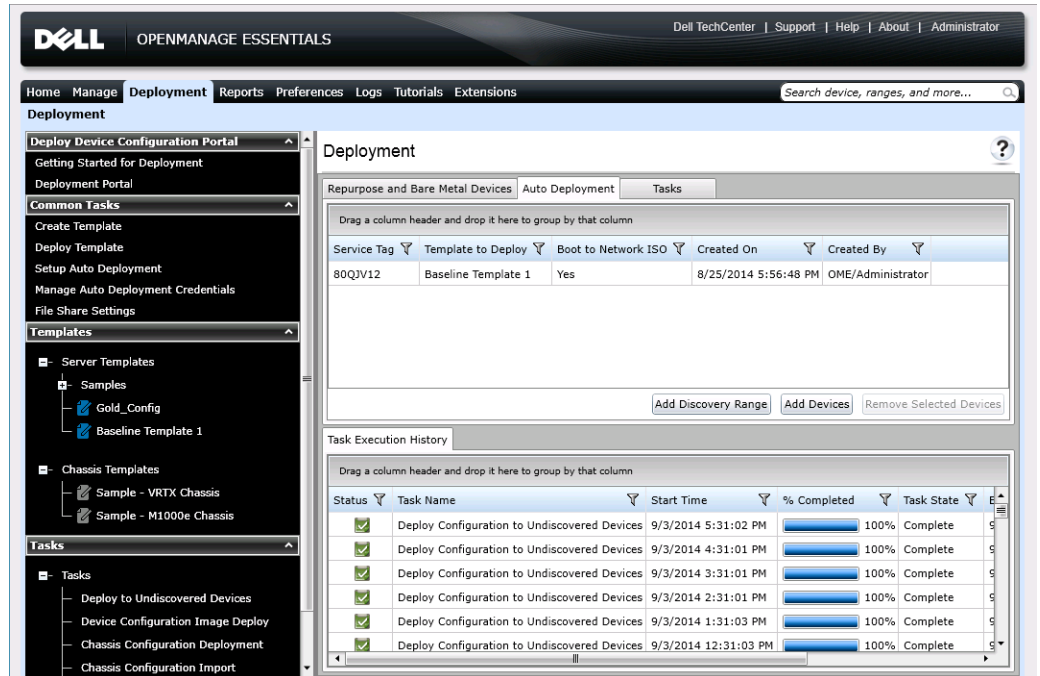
DELL OPENMANAGE ESSENTIALS

Dell TechCenter | Support | Help | About | Administrator

Home Manage Deployment Reports Preferences Logs Tutorials Extensions

Search device, ranges, and more...

Deployment

Deploy Device Configuration Portal
Getting Started for Deployment
Deployment Portal
Common Tasks
Create Template
Deploy Template
Setup Auto Deployment
Manage Auto Deployment Credentials
File Share Settings
Templates
Server Templates
Samples
Gold_Config
Baseline Template 1
Chassis Templates
Sample - VRTX Chassis
Sample - M1000e Chassis
Tasks
Tasks
Deploy to Undiscovered Devices
Device Configuration Image Deploy
Chassis Configuration Deployment
Chassis Configuration Import

Deployment

Repurpose and Bare Metal Devices | Auto Deployment | Tasks

Drag a column header and drop it here to group by that column

| Service Tag | Template to Deploy | Boot to Network ISO | Created On | Created By |
|---|---|---|---|---|
| 80QJV12 | Baseline Template 1 | Yes | 8/25/2014 5:56:48 PM | OME/Administrator |

Add Discovery Range | Add Devices | Remove Selected Devices

Task Execution History

Drag a column header and drop it here to group by that column

| Status | Task Name | Start Time | % Completed | Task State |
|---|---|---|---|---|
| | Deploy Configuration to Undiscovered Devices | 9/3/2014 5:31:02 PM | 100% | Complete |
| | Deploy Configuration to Undiscovered Devices | 9/3/2014 4:31:01 PM | 100% | Complete |
| | Deploy Configuration to Undiscovered Devices | 9/3/2014 3:31:01 PM | 100% | Complete |
| | Deploy Configuration to Undiscovered Devices | 9/3/2014 2:31:01 PM | 100% | Complete |
| | Deploy Configuration to Undiscovered Devices | 9/3/2014 1:31:03 PM | 100% | Complete |
| | Deploy Configuration to Undiscovered Devices | 9/3/2014 12:31:03 PM | 100% | Complete |